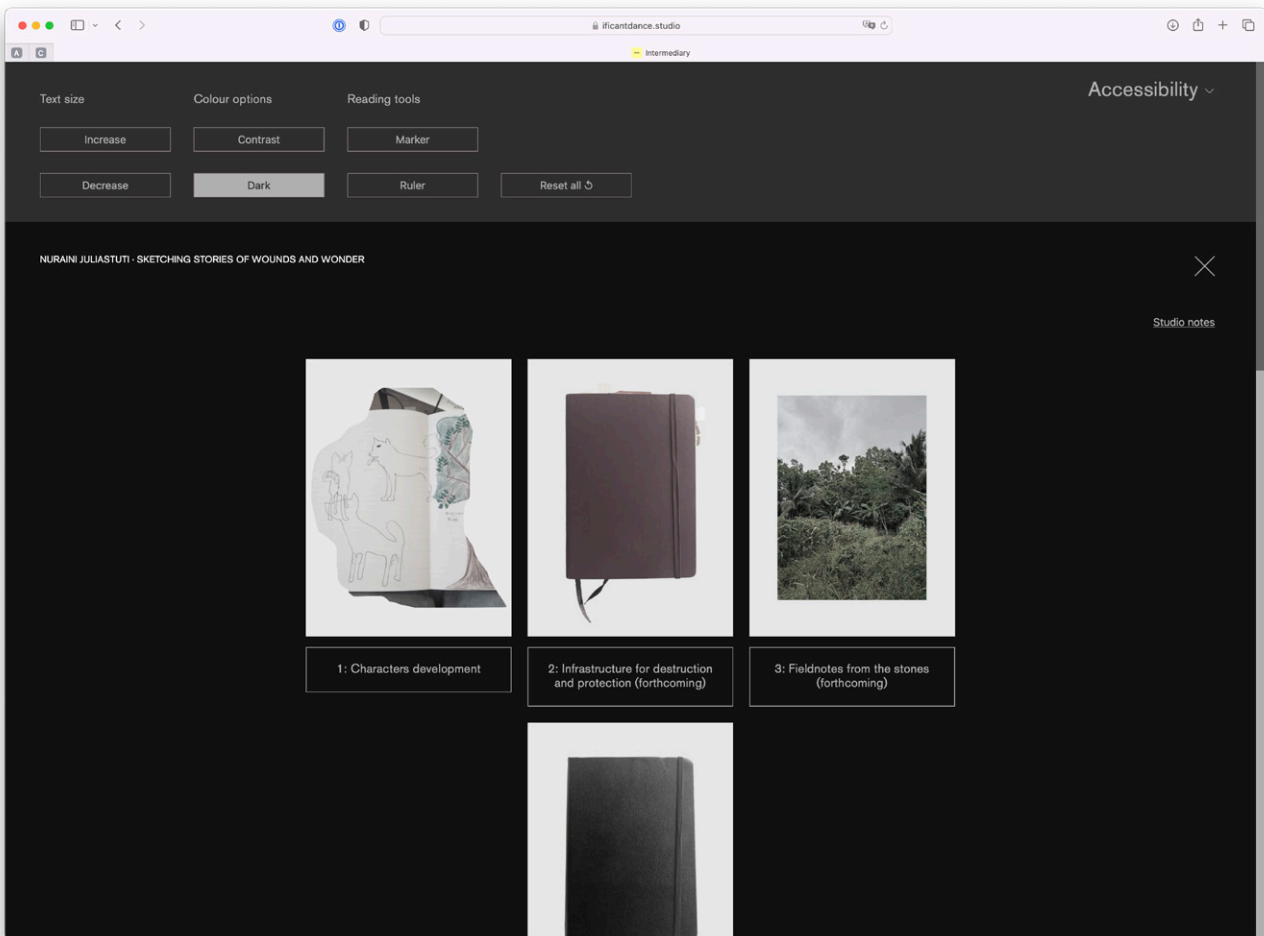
ificantdance.studio

Intermediary

Text size

Colour options

Reading tools

Accessibility

Increase

Contrast

Marker

Decrease

Dark

Ruler

Reset all

NURAINI JULIASTUTI · SKETCHING STORIES OF WOUNDS AND WONDER

Studio notes

1: Characters development

2: Infrastructure for destruction and protection (forthcoming)

3: Fieldnotes from the stones (forthcoming)